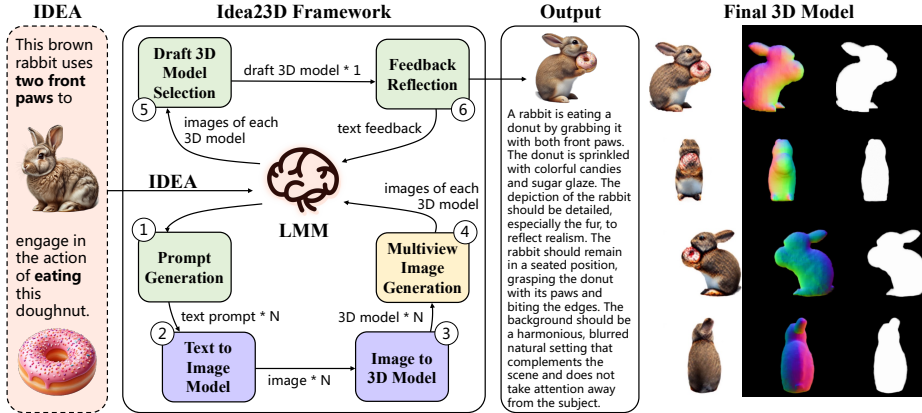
IDEA

This brown rabbit uses **two front paws** to

engage in the action of **eating** this doughnut.

Idea23D Framework

Draft 3D Model Selection

5

draft 3D model * 1

Feedback Reflection

6

images of each 3D model

text feedback

IDEA

LMM

images of each 3D model

1

Prompt Generation

4

Multiview Image Generation

text prompt * N

3D model * N

2

Text to Image Model

image * N

3

Image to 3D Model

Output

A rabbit is eating a donut by grabbing it with both front paws. The donut is sprinkled with colorful candies and sugar glaze. The depiction of the rabbit should be detailed, especially the fur, to reflect realism. The rabbit should remain in a seated position, grasping the donut with its paws and biting the edges. The background should be a harmonious, blurred natural setting that complements the scene and does not take attention away from the subject.

Final 3D Model